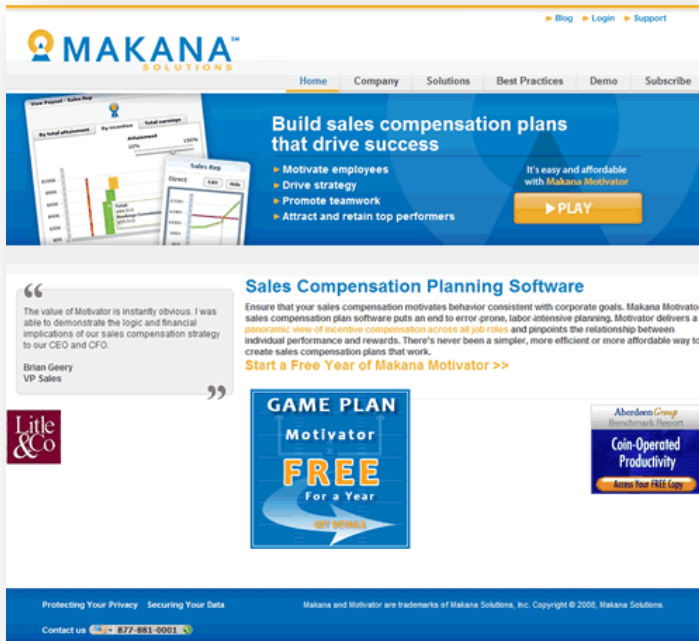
Blog Login Support

MAKANA SM
SOLUTIONS

Home | Company | Solutions | Best Practices | Demo | Subscribe

View Payout - Sales Rep
By total attainment | By incentive | Total earnings
Attainment
Sales Rep
Direct | Edit | Hide

Build sales compensation plans that drive success

Motivate employees
Drive strategy
Promote teamwork
Attract and retain top performers

It's easy and affordable with Makana Motivator

PLAY

The value of Motivator is instantly obvious. I was able to demonstrate the logic and financial implications of our sales compensation strategy to our CEO and CFO.

Brian Geery
VP Sales

Litle &Co

Sales Compensation Planning Software

Ensure that your sales compensation motivates behavior consistent with corporate goals. Makana Motivator sales compensation plan software puts an end to error-prone, labor-intensive planning. Motivator delivers a panoramic view of incentive compensation across all job roles and pinpoints the relationship between individual performance and rewards. There's never been a simpler, more efficient or more affordable way to create sales compensation plans that work.

Start a Free Year of Makana Motivator >>

GAME PLAN
Motivator
FREE
For a Year
GET DETAILS

AberdeenGroup
Benchmark Report
Coin-Operated Productivity
Access Your FREE Copy

Protecting Your Privacy Securing Your Data

Makana and Motivator are trademarks of Makana Solutions, Inc. Copyright © 2008, Makana Solutions.

Contact us 877-881-0001